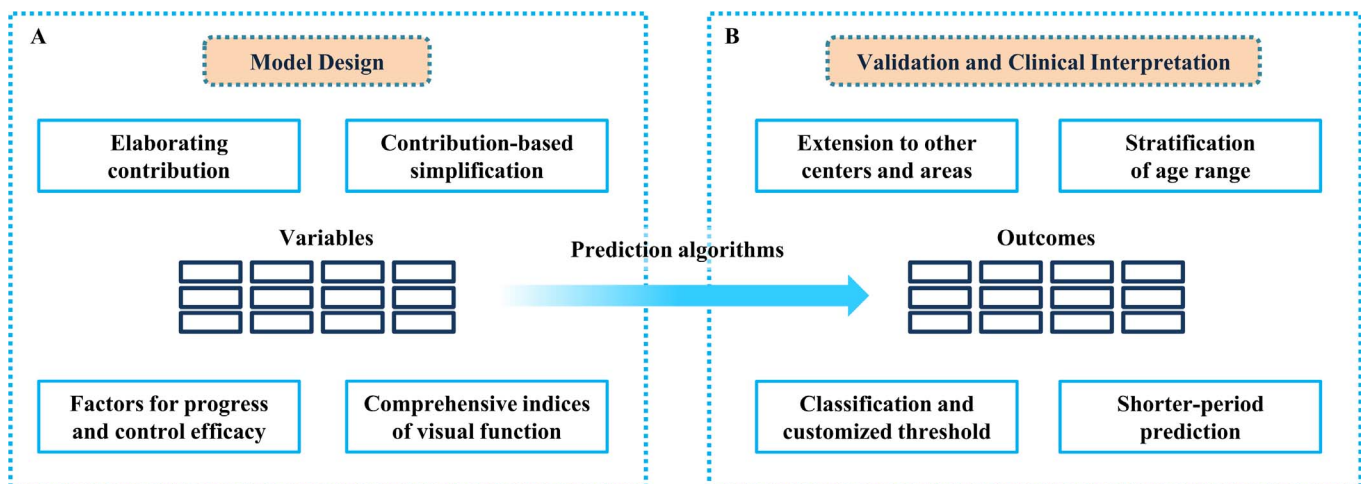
A

Model Design

Elaborating contribution

Contribution-based simplification

Variables

Factors for progress and control efficacy

Comprehensive indices of visual function

Prediction algorithms

B

Validation and Clinical Interpretation

Extension to other centers and areas

Stratification of age range

Outcomes

Classification and customized threshold

Shorter-period prediction